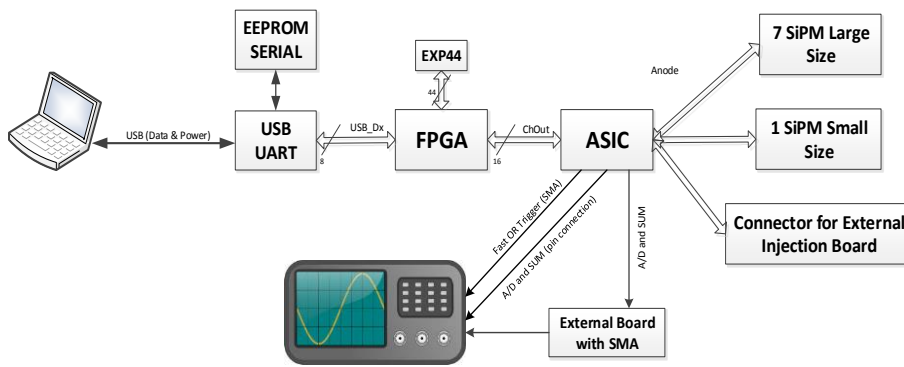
EEPROM SERIAL

EXP44

44

USB (Data & Power)

USB UART

USB_Dx

8

FPGA

ChOut

16

ASIC

Anode

7 SiPM Large Size

1 SiPM Small Size

Connector for External Injection Board

Fast OR Trigger (SMA)

A/D and SUM (pin connection)

A/D and SUM

External Board with SMA